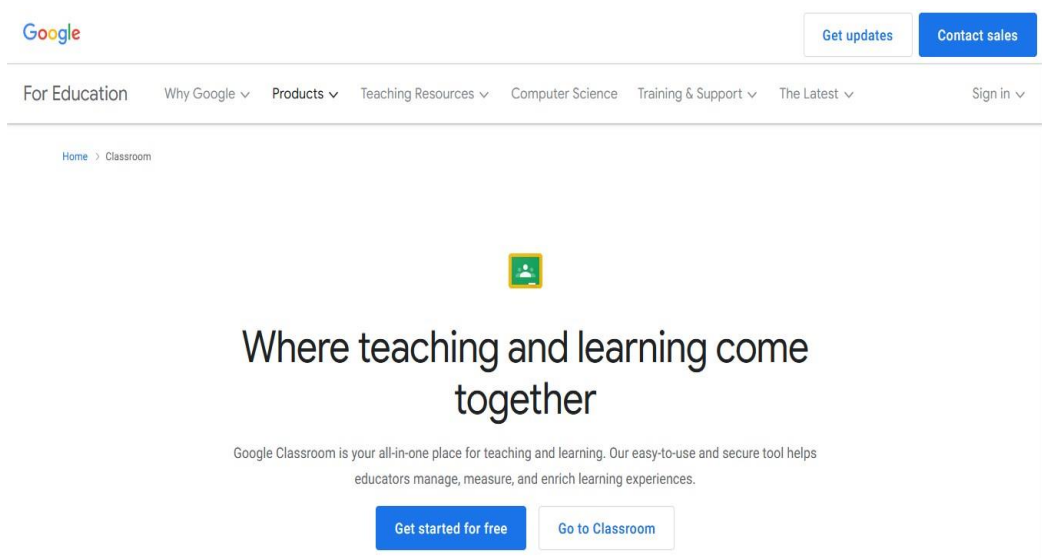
Google

Get updates

Contact sales

For Education

Why Google ∨

Products ∨

Teaching Resources ∨

Computer Science

Training & Support ∨

The Latest ∨

Sign in ∨

Home › Classroom

Where teaching and learning come together

Google Classroom is your all-in-one place for teaching and learning. Our easy-to-use and secure tool helps educators manage, measure, and enrich learning experiences.

Get started for free

Go to Classroom